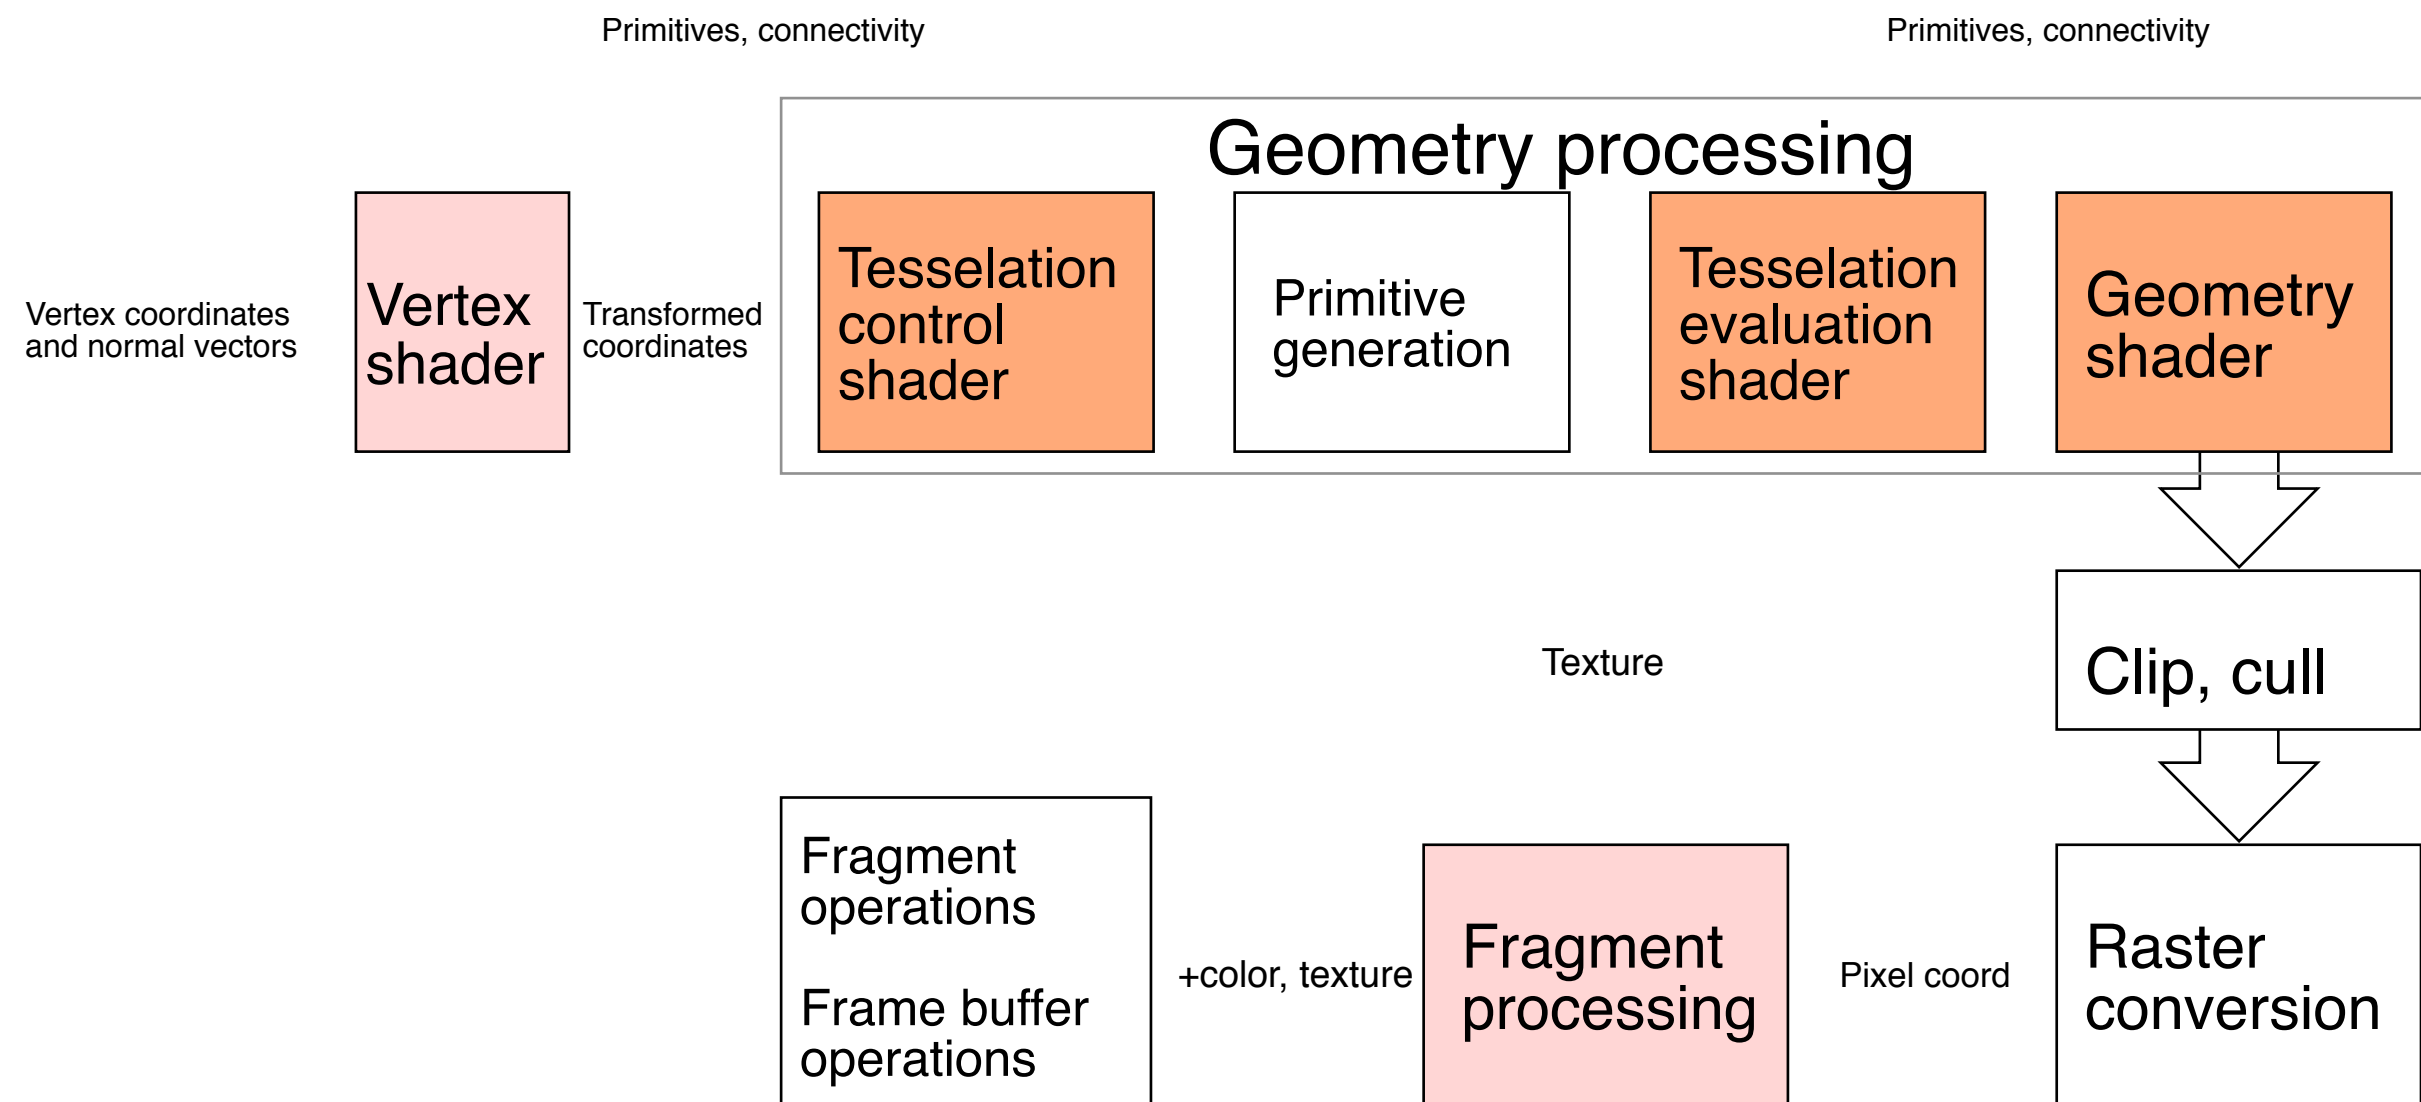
Primitives, connectivity

Primitives, connectivity

Geometry processing

Vertex coordinates and normal vectors

Vertex shader

Transformed coordinates

Tesselation control shader

Primitive generation

Tesselation evaluation shader

Geometry shader

Texture

Clip, cull

Fragment operations

Frame buffer operations

+color, texture

Fragment processing

Pixel coord

Raster conversion